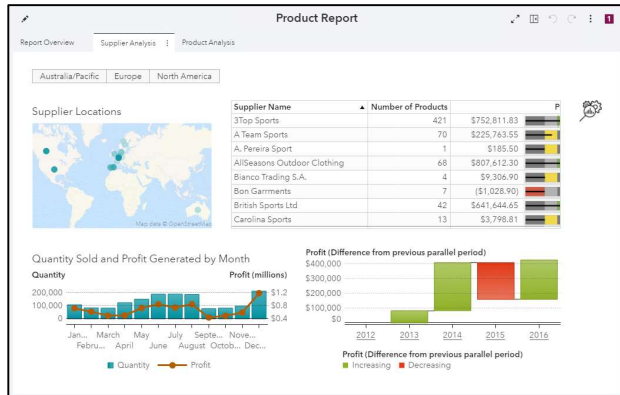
Product Report

1

Report Overview | Supplier Analysis | Product Analysis

Australia/Pacific | Europe | North America

Supplier Locations

Map data © OpenStreetMap

| Supplier Name ▲ | Number of Products | P |
|---|---|---|
| 3Top Sports | 421 | $752,811.83 |
| A Team Sports | 70 | $225,763.55 |
| A. Pereira Sport | 1 | $185.50 |
| AllSeasons Outdoor Clothing | 68 | $807,612.30 |
| Bianco Trading S.A. | 4 | $9,306.90 |
| Bon Garments | 7 | ($1,028.90) |
| British Sports Ltd | 42 | $641,644.65 |
| Carolina Sports | 13 | $3,798.81 |

Quantity Sold and Profit Generated by Month

Quantity

Profit (millions)

200,000
100,000
0

$1.2
$0.8
$0.4

Jan... March May July Septe... Nove...
Febru... April June August Octob... Dec...

Quantity   Profit

Profit (Difference from previous parallel period)

$400,000
$300,000
$200,000
$100,000
$0

2012 2013 2014 2015 2016

Profit (Difference from previous parallel period)

Increasing   Decreasing